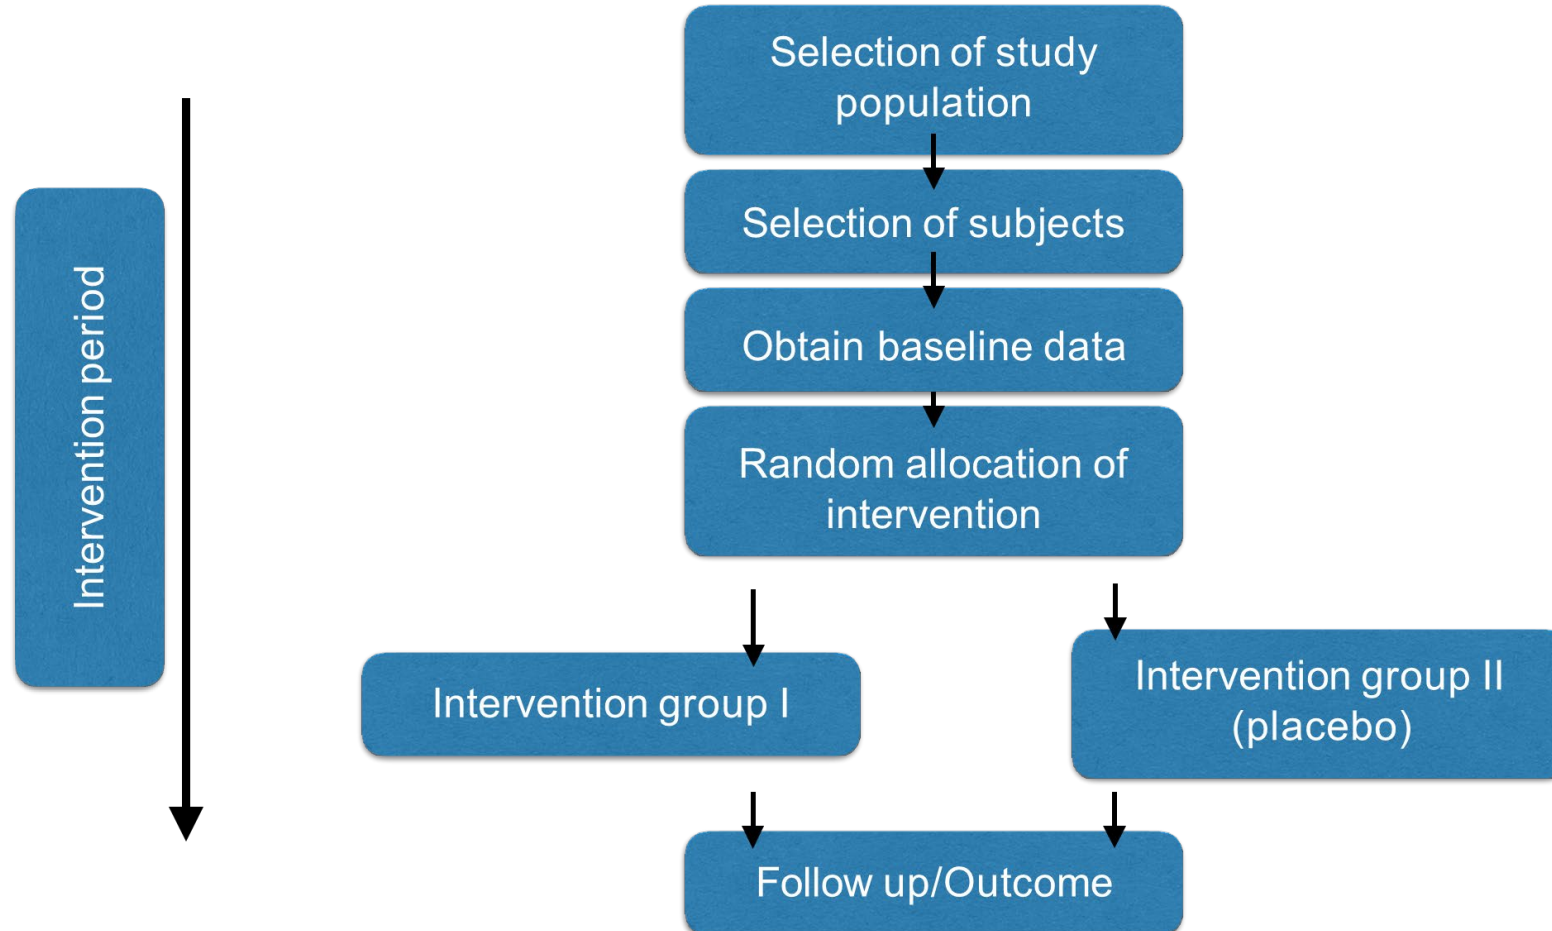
Intervention period

Selection of study population

Selection of subjects

Obtain baseline data

Random allocation of intervention

Intervention group I

Intervention group II (placebo)

Follow up/Outcome